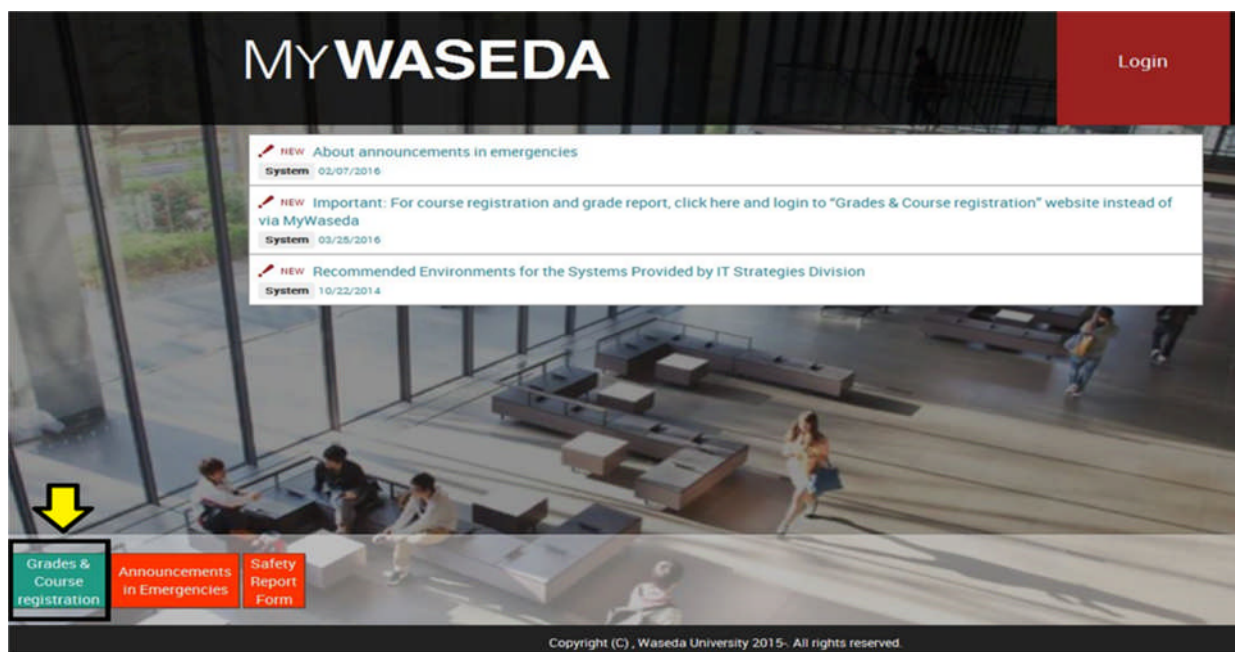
MYWASEDA

Login

NEW About announcements in emergencies
System 02/07/2016

NEW Important: For course registration and grade report, click here and login to "Grades & Course registration" website instead of via MyWaseda
System 03/25/2016

NEW Recommended Environments for the Systems Provided by IT Strategies Division
System 10/22/2014

Grades & Course registration

Announcements in Emergencies

Safety Report Form

Copyright (C) , Waseda University 2015-. All rights reserved.